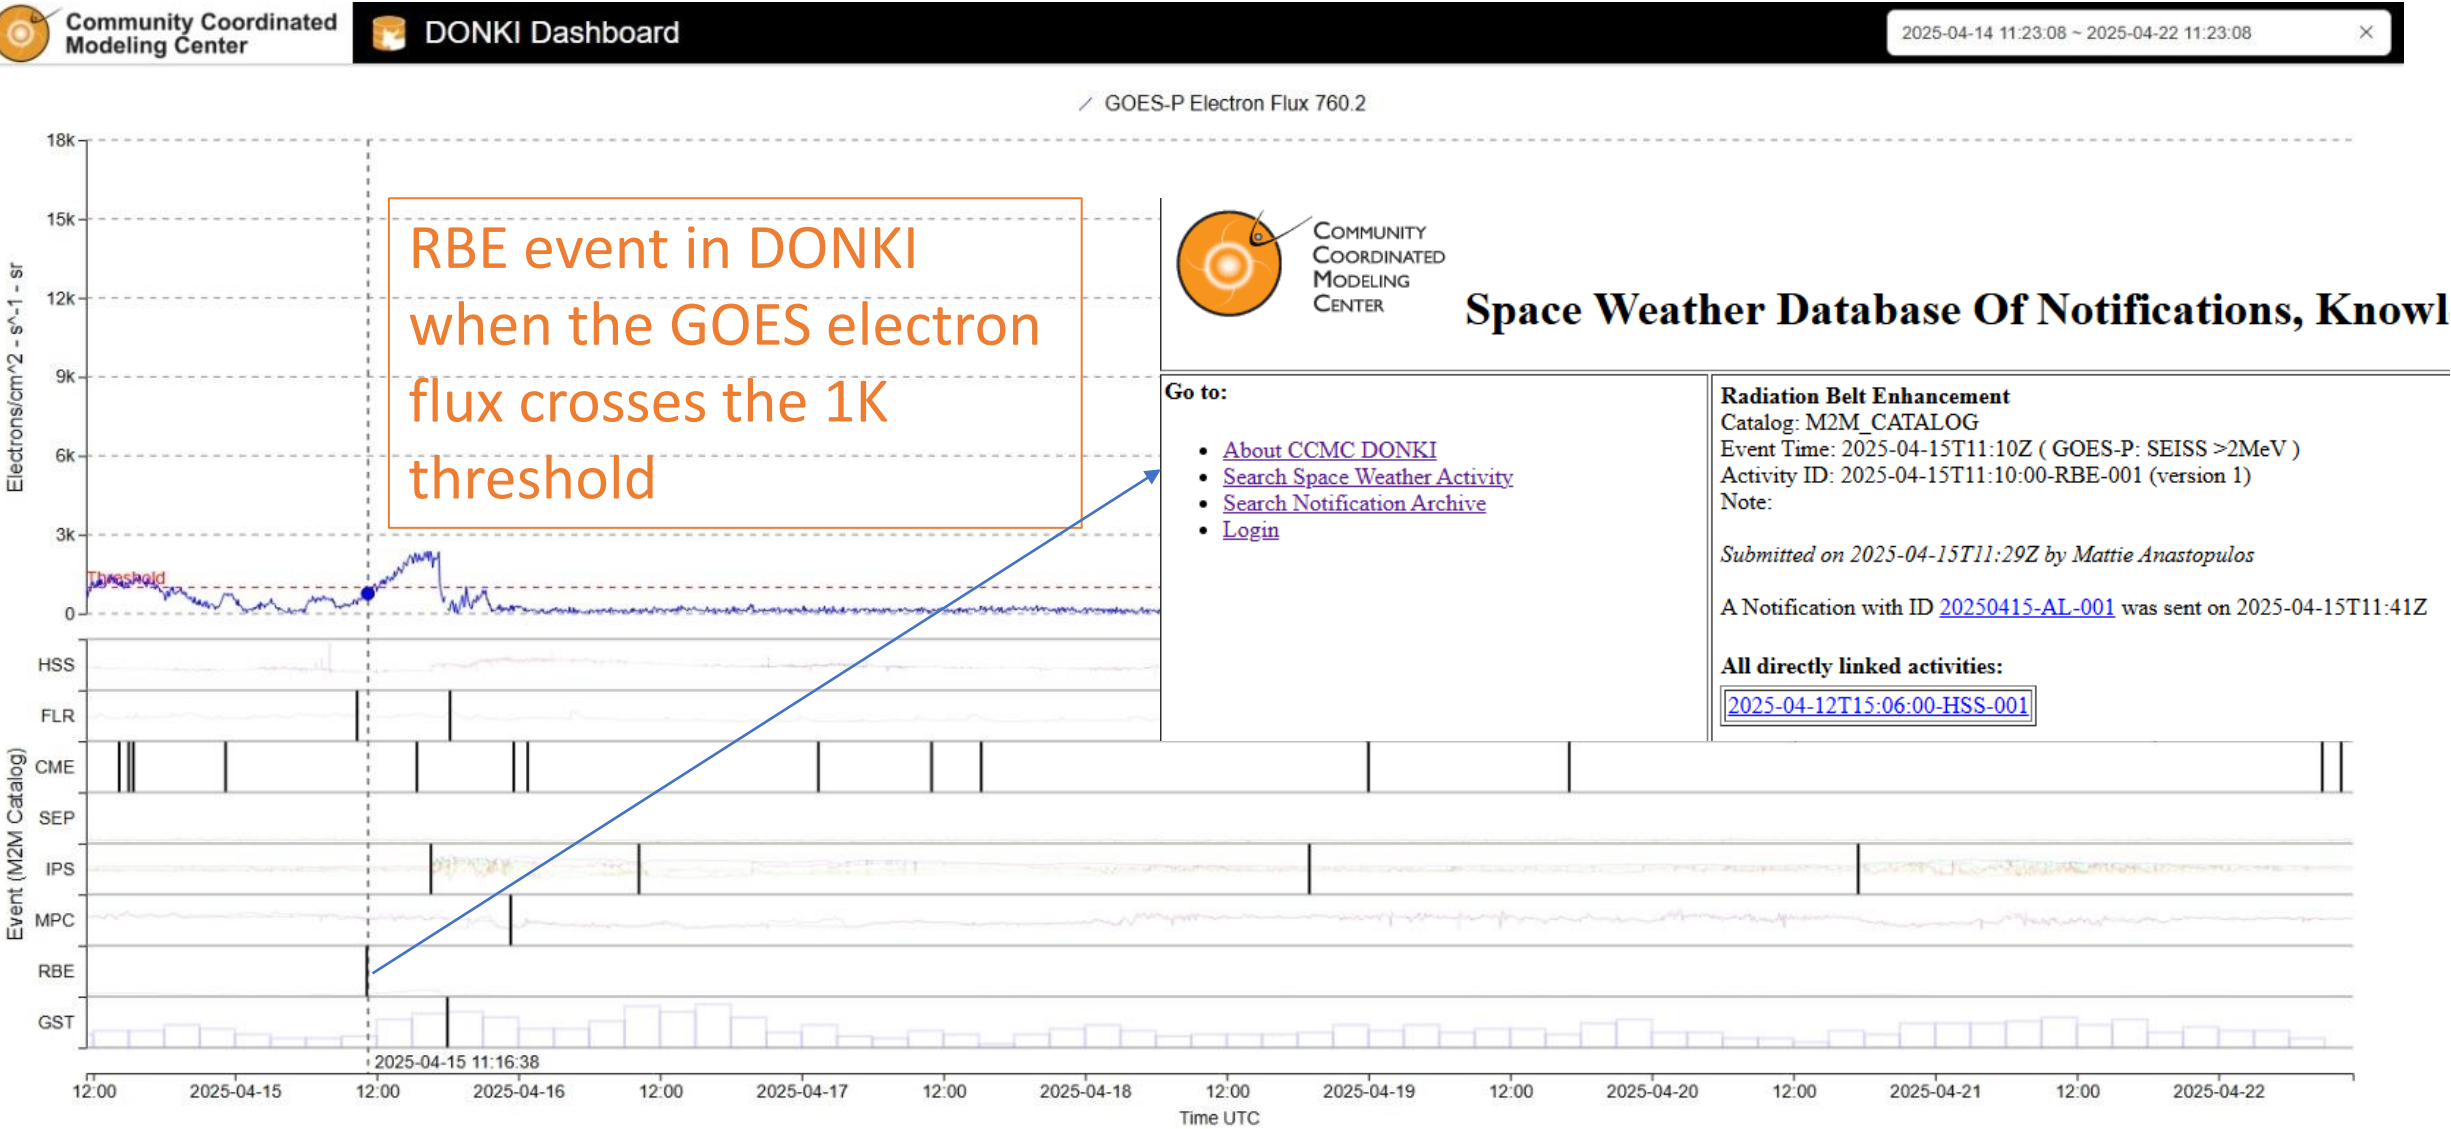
Community Coordinated Modeling Center

DONKI Dashboard

2025-04-14 11:23:08 ~ 2025-04-22 11:23:08 ×

GOES-P Electron Flux 760.2

18k
15k
12k
9k
6k
3k
0

Electrons/cm^2 - s^-1 - sr

Threshold

RBE event in DONKI when the GOES electron flux crosses the 1K threshold

Community Coordinated Modeling Center

Space Weather Database Of Notifications, Knowl

Go to:

- About CCMC DONKI
- Search Space Weather Activity
- Search Notification Archive
- Login

Radiation Belt Enhancement
Catalog: M2M_CATALOG
Event Time: 2025-04-15T11:10Z ( GOES-P: SEISS >2MeV )
Activity ID: 2025-04-15T11:10:00-RBE-001 (version 1)
Note:

*Submitted on 2025-04-15T11:29Z by Mattie Anastopulos*

A Notification with ID 20250415-AL-001 was sent on 2025-04-15T11:41Z

All directly linked activities:

2025-04-12T15:06:00-HSS-001

Event (M2M Catalog)

HSS
FLR
CME
SEP
IPS
MPC
RBE
GST

2025-04-15 11:16:38

12:00 2025-04-15 12:00 2025-04-16 12:00 2025-04-17 12:00 2025-04-18 12:00 2025-04-19 12:00 2025-04-20 12:00 2025-04-21 12:00 2025-04-22

Time UTC